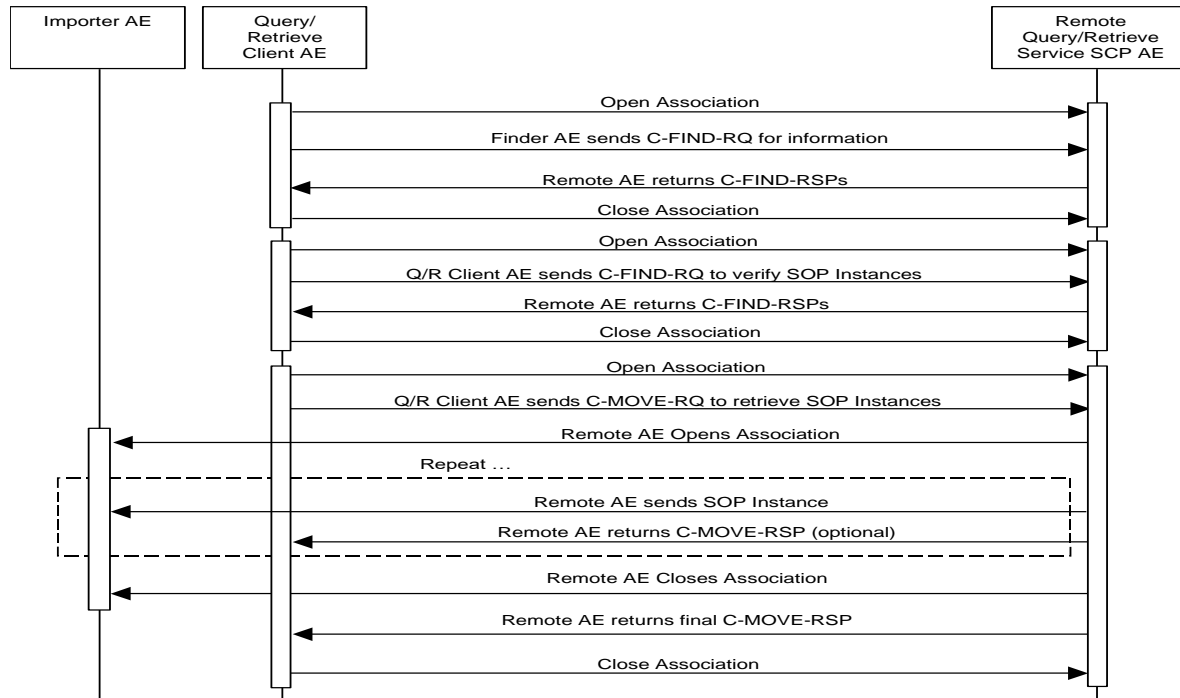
Importer AE

Query/ Retrieve Client AE

Remote Query/Retrieve Service SCP AE

Open Association

Finder AE sends C-FIND-RQ for information

Remote AE returns C-FIND-RSPs

Close Association

Open Association

Q/R Client AE sends C-FIND-RQ to verify SOP Instances

Remote AE returns C-FIND-RSPs

Close Association

Open Association

Q/R Client AE sends C-MOVE-RQ to retrieve SOP Instances

Remote AE Opens Association

Repeat …

Remote AE sends SOP Instance

Remote AE returns C-MOVE-RSP (optional)

Remote AE Closes Association

Remote AE returns final C-MOVE-RSP

Close Association